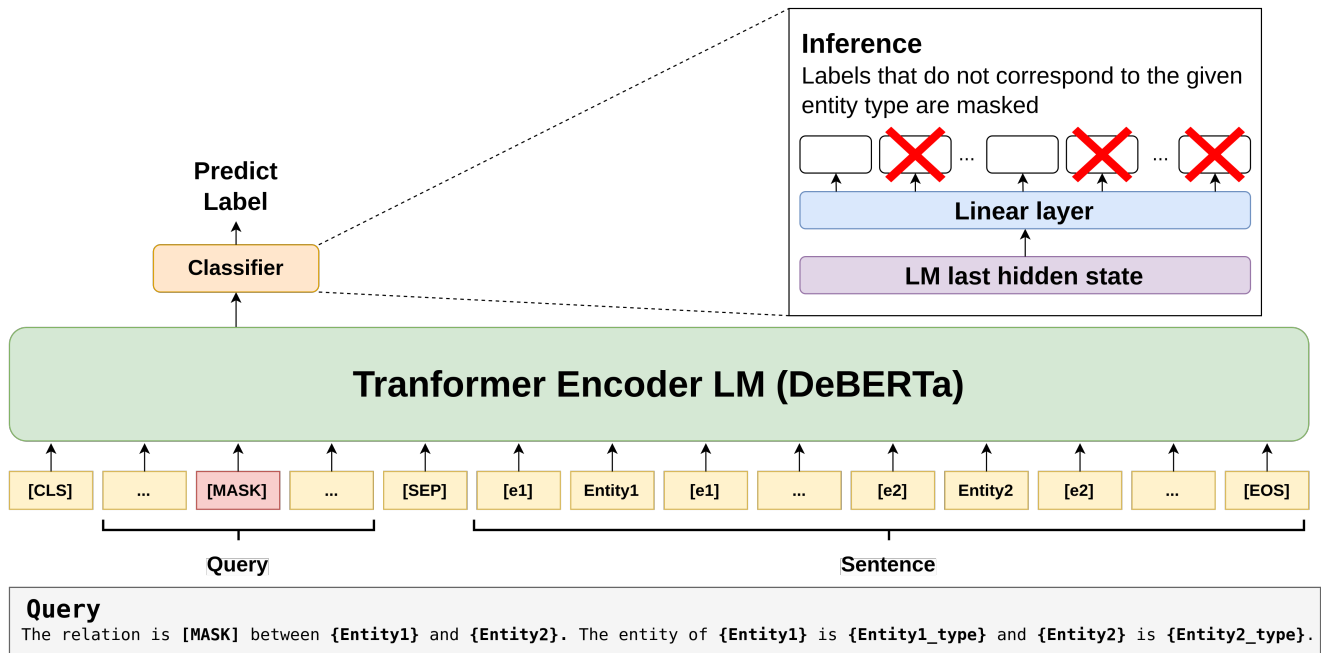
Inference
Labels that do not correspond to the given entity type are masked

...

...

Linear layer

LM last hidden state

Predict Label

Classifier

Tranformer Encoder LM (DeBERTa)

[CLS] ... [MASK] ... [SEP] [e1] Entity1 [e1] ... [e2] Entity2 [e2] ... [EOS]

Query

Sentence

Query
The relation is [MASK] between {Entity1} and {Entity2}. The entity of {Entity1} is {Entity1_type} and {Entity2} is {Entity2_type}.